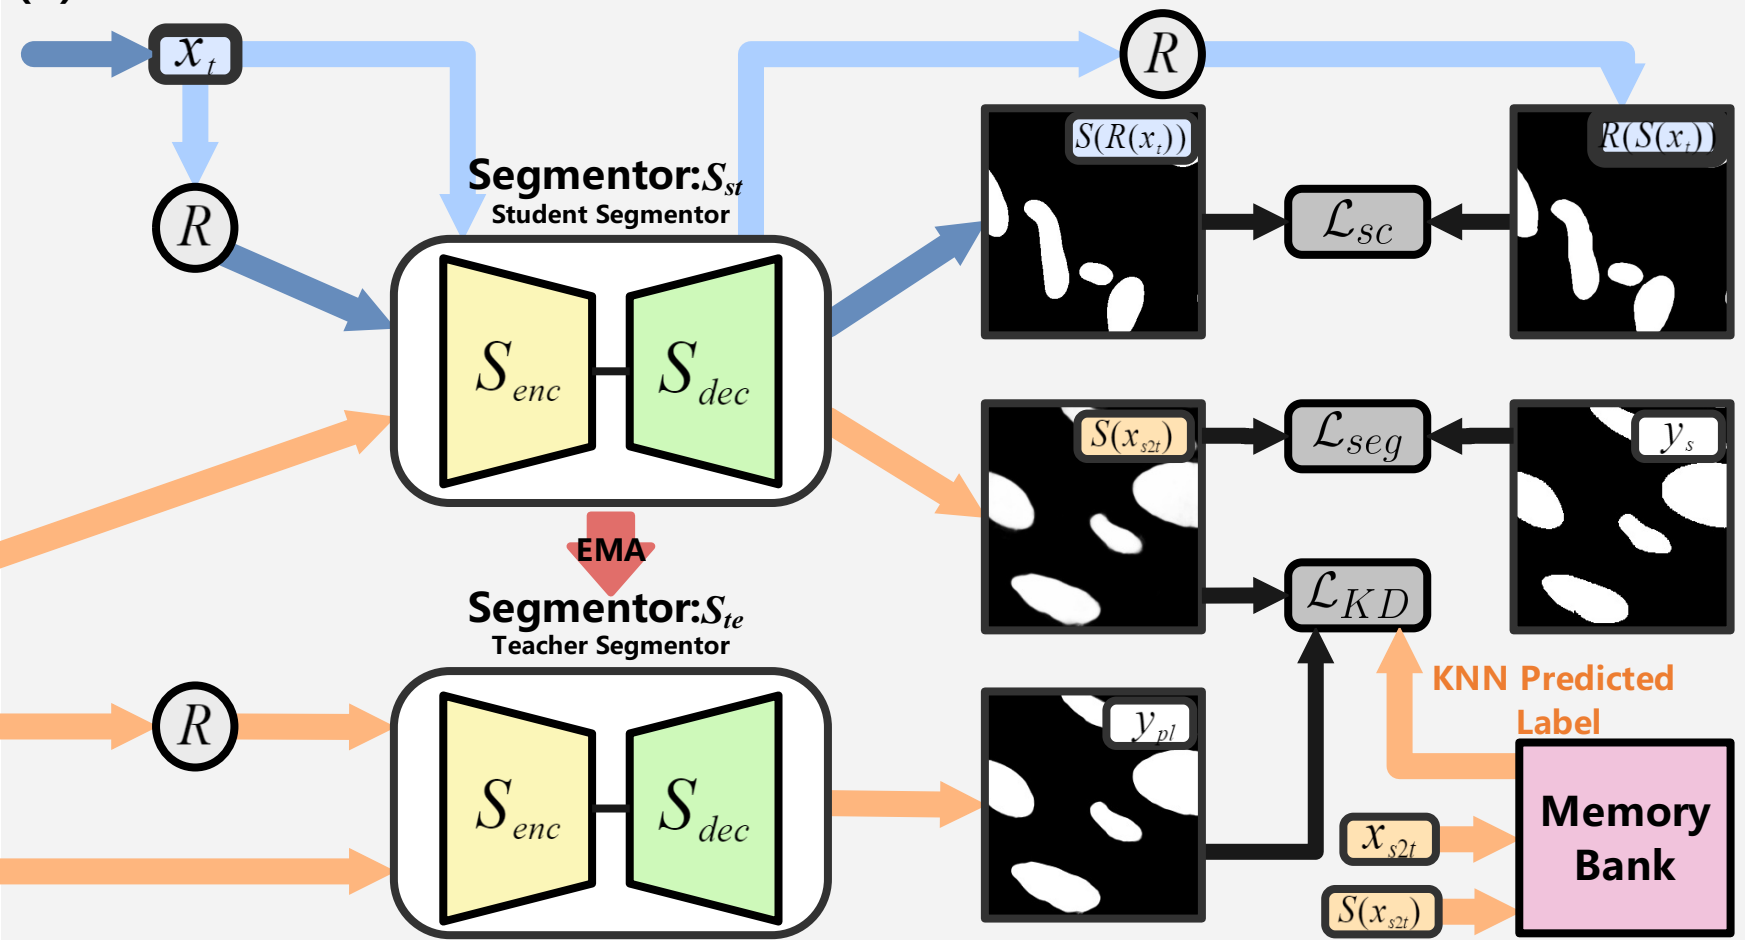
$x_t$

$R$

$R$

Segmentor:$S_{st}$
Student Segmentor

$S_{enc}$

$S_{dec}$

$S(R(x_t))$

$\mathcal{L}_{sc}$

$R(S(x_t))$

$S(x_{s2t})$

$\mathcal{L}_{seg}$

$y_s$

EMA

Segmentor:$S_{te}$
Teacher Segmentor

$\mathcal{L}_{KD}$

KNN Predicted Label

$R$

$S_{enc}$

$S_{dec}$

$y_{pl}$

Memory Bank

$x_{s2t}$

$S(x_{s2t})$